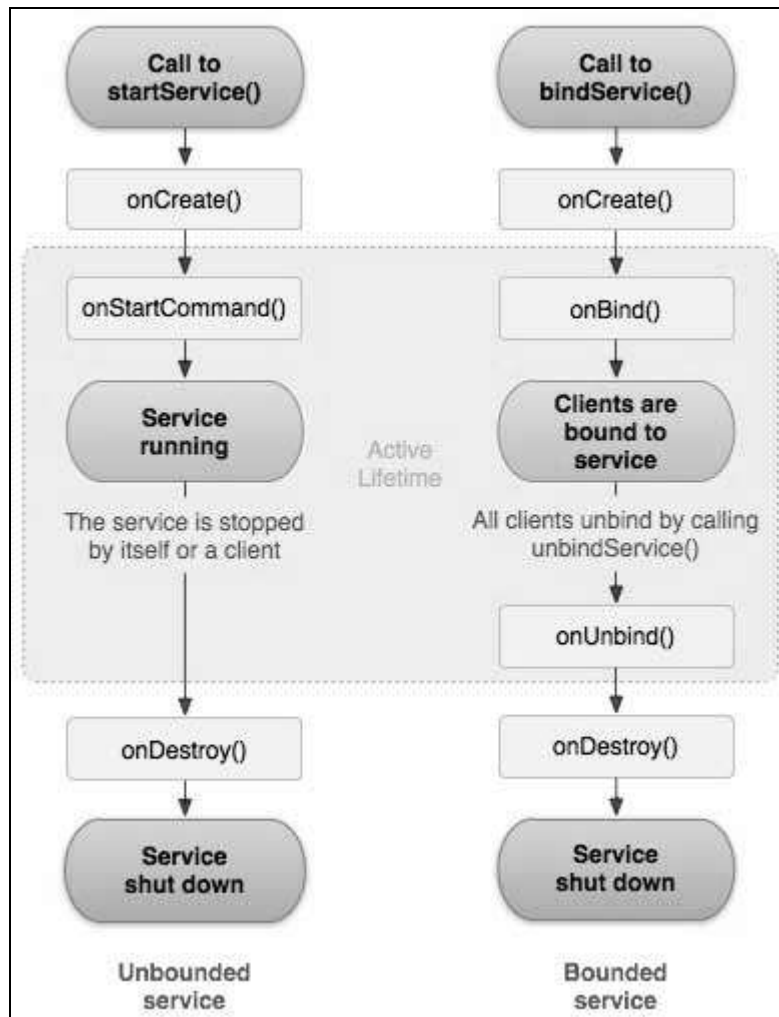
Call to startService()

onCreate()

onStartCommand()

Service running

The service is stopped by itself or a client

onDestroy()

Service shut down

Unbounded service

Active Lifetime

Call to bindService()

onCreate()

onBind()

Clients are bound to service

All clients unbind by calling unbindService()

onUnbind()

onDestroy()

Service shut down

Bounded service